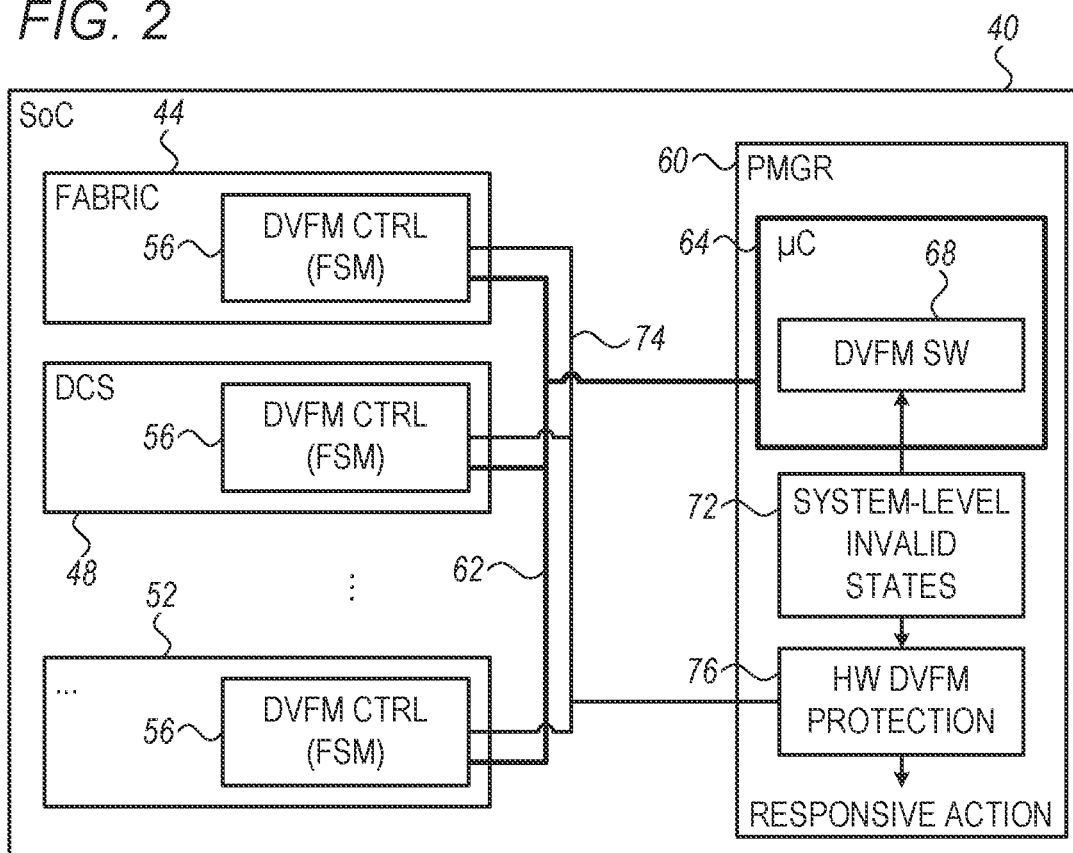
FIG. 2

40

SoC 44

FABRIC

56 DVFM CTRL (FSM)

DCS

56 DVFM CTRL (FSM)

48

52

...

56 DVFM CTRL (FSM)

74

62

⋮

60 PMGR

64 μC

68

DVFM SW

72 SYSTEM-LEVEL INVALID STATES

76 HW DVFM PROTECTION

RESPONSIVE ACTION